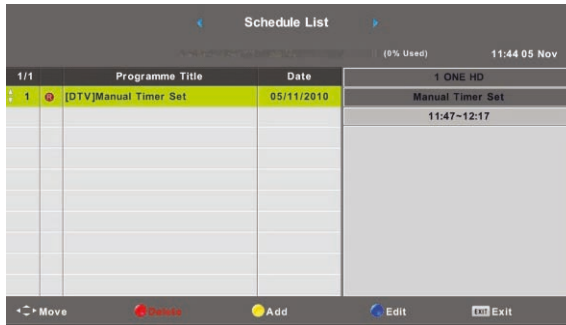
Schedule List

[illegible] (0% Used) 11:44 05 Nov

| 1/1 | | Programme Title | Date |
|---|---|---|---|
| 1 | | [DTV]Manual Timer Set | 05/11/2010 |

1 ONE HD

Manual Timer Set

11:47~12:17

Move Delete Add Edit EXIT Exit